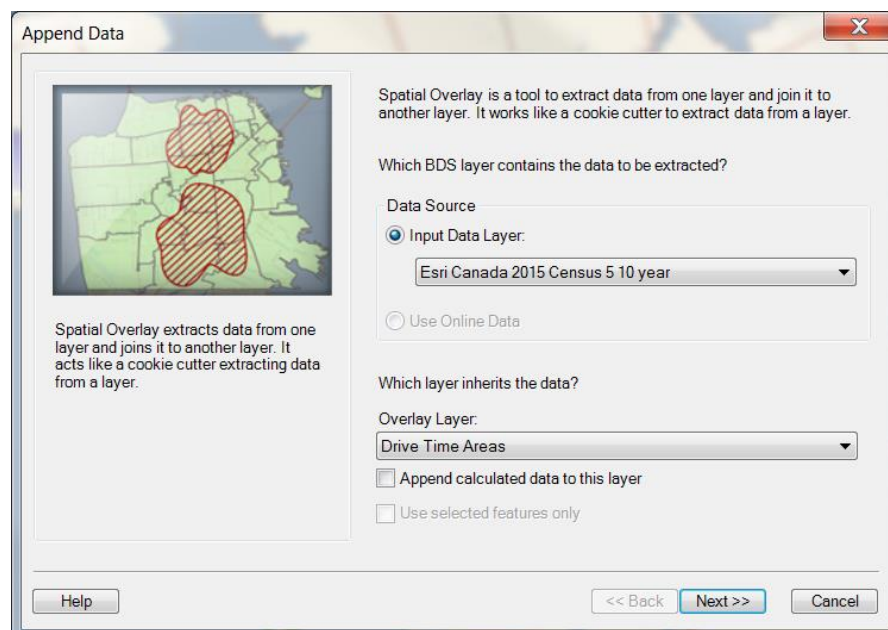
Append Data

Spatial Overlay is a tool to extract data from one layer and join it to another layer. It works like a cookie cutter to extract data from a layer.

Which BDS layer contains the data to be extracted?

Data Source

Input Data Layer:

Esri Canada 2015 Census 5 10 year

Use Online Data

Spatial Overlay extracts data from one layer and joins it to another layer. It acts like a cookie cutter extracting data from a layer.

Which layer inherits the data?

Overlay Layer:

Drive Time Areas

Append calculated data to this layer

Use selected features only

Help

<< Back

Next >>

Cancel